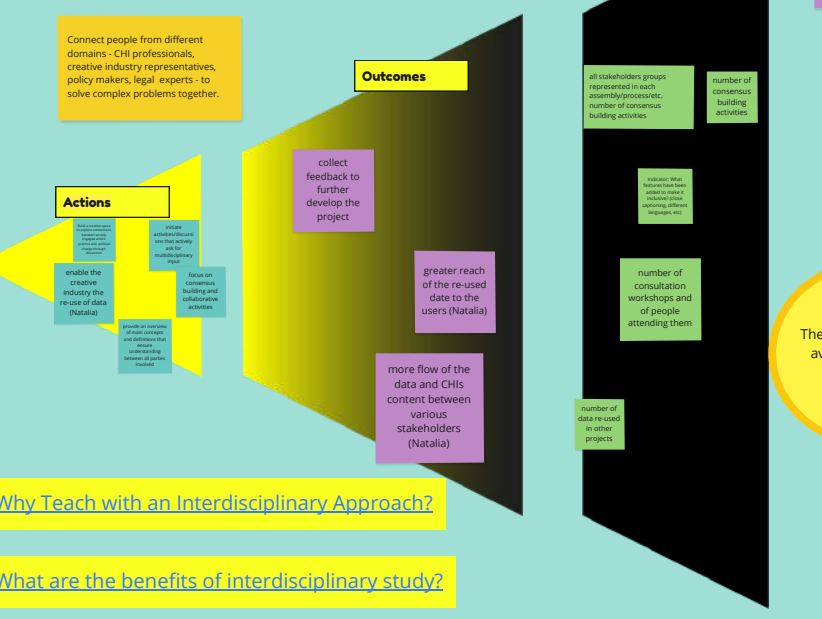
Connect people from different domains - CHI professionals, creative industry representatives, policy makers, legal experts - to solve complex problems together.

Actions

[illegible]

initiate activities/discussions that actively ask for multidisciplinary input

enable the creative industry the re-use of data (Natalia)

focus on consensus building and collaborative activities

provide an overview of main concepts and definitions that ensure understanding between all parties involved

Outcomes

collect feedback to further develop the project

greater reach of the re-used date to the users (Natalia)

more flow of the data and CHIs content between various stakeholders (Natalia)

all stakeholders groups represented in each assembly/process/etc. number of consensus building activities

number of consensus building activities

Indicator: What features have been added to make it inclusive? (close captioning, different languages, etc)

number of consultation workshops and of people attending them

number of data re-used in other projects

The
av

Why Teach with an Interdisciplinary Approach?

What are the benefits of interdisciplinary study?